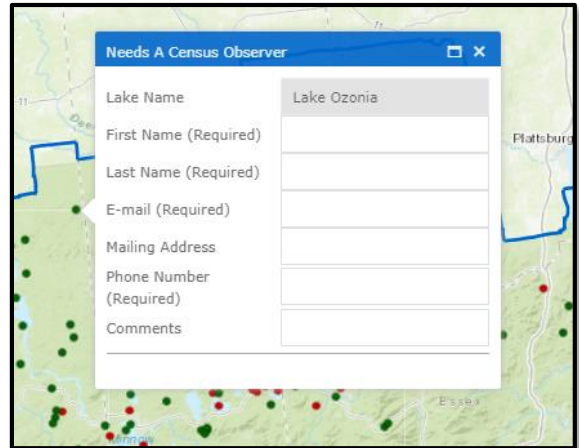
Needs A Census Observer

| Lake Name | Lake Ozonia |
|---|---|
| First Name (Required) | |
| Last Name (Required) | |
| E-mail (Required) | |
| Mailing Address | |
| Phone Number (Required) | |
| Comments | |

Plattsburg

Essex